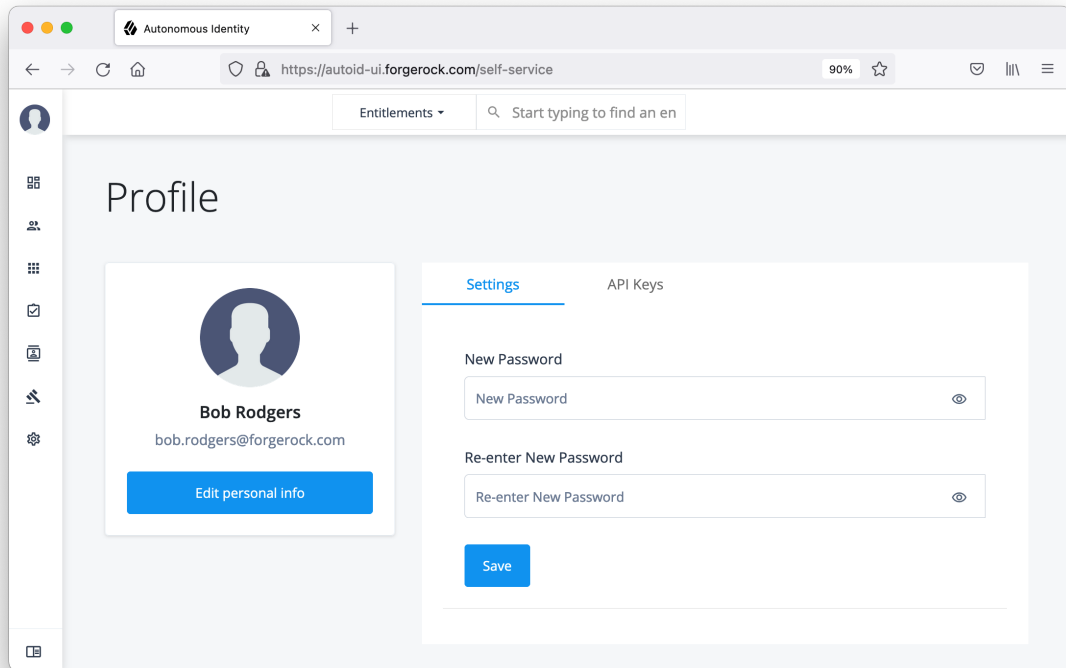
Autonomous Identity ×
+
https://autoid-ui.forgerock.com/self-service
90%

Entitlements
Start typing to find an en

Profile

Bob Rodgers
bob.rodgers@forgerock.com
Edit personal info

Settings
API Keys

New Password
New Password

Re-enter New Password
Re-enter New Password

Save